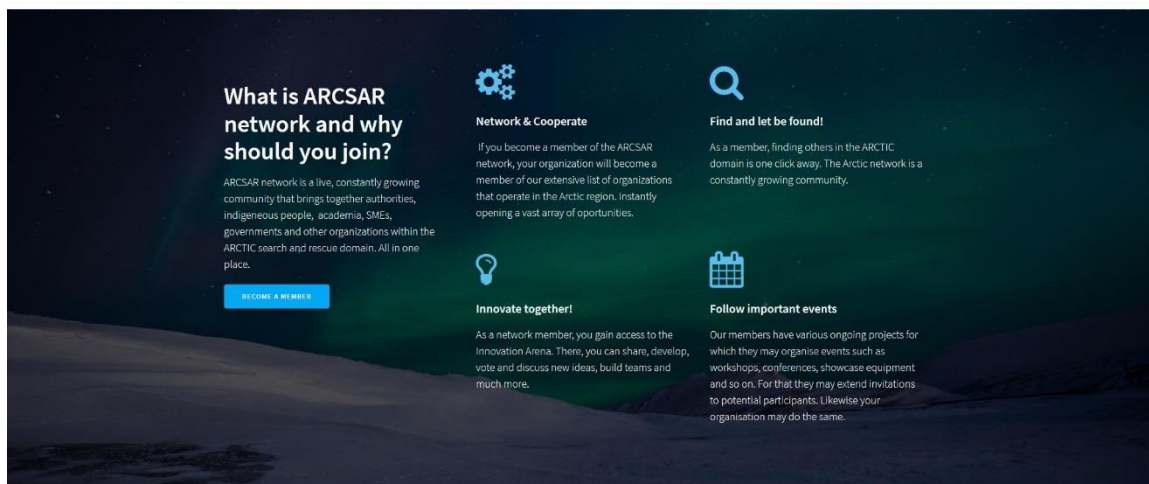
What is ARCSAR network and why should you join?

ARCSAR network is a live, constantly growing community that brings together authorities, indigeneous people, academia, SMEs, governments and other organizations within the ARCTIC search and rescue domain. All in one place.

BECOME A MEMBER

Network & Cooperate

If you become a member of the ARCSAR network, your organization will become a member of our extensive list of organizations that operate in the Arctic region. Instantly opening a vast array of oportunities.

Find and let be found!

As a member, finding others in the ARCTIC domain is one click away. The Arctic network is a constantly growing community.

Innovate together!

As a network member, you gain access to the Innovation Arena. There, you can share, develop, vote and discuss new ideas, build teams and much more.

Follow important events

Our members have various ongoing projects for which they may organise events such as workshops, conferences, showcase equipment and so on. For that they may extend invitations to potential participants. Likewise your organisation may do the same.